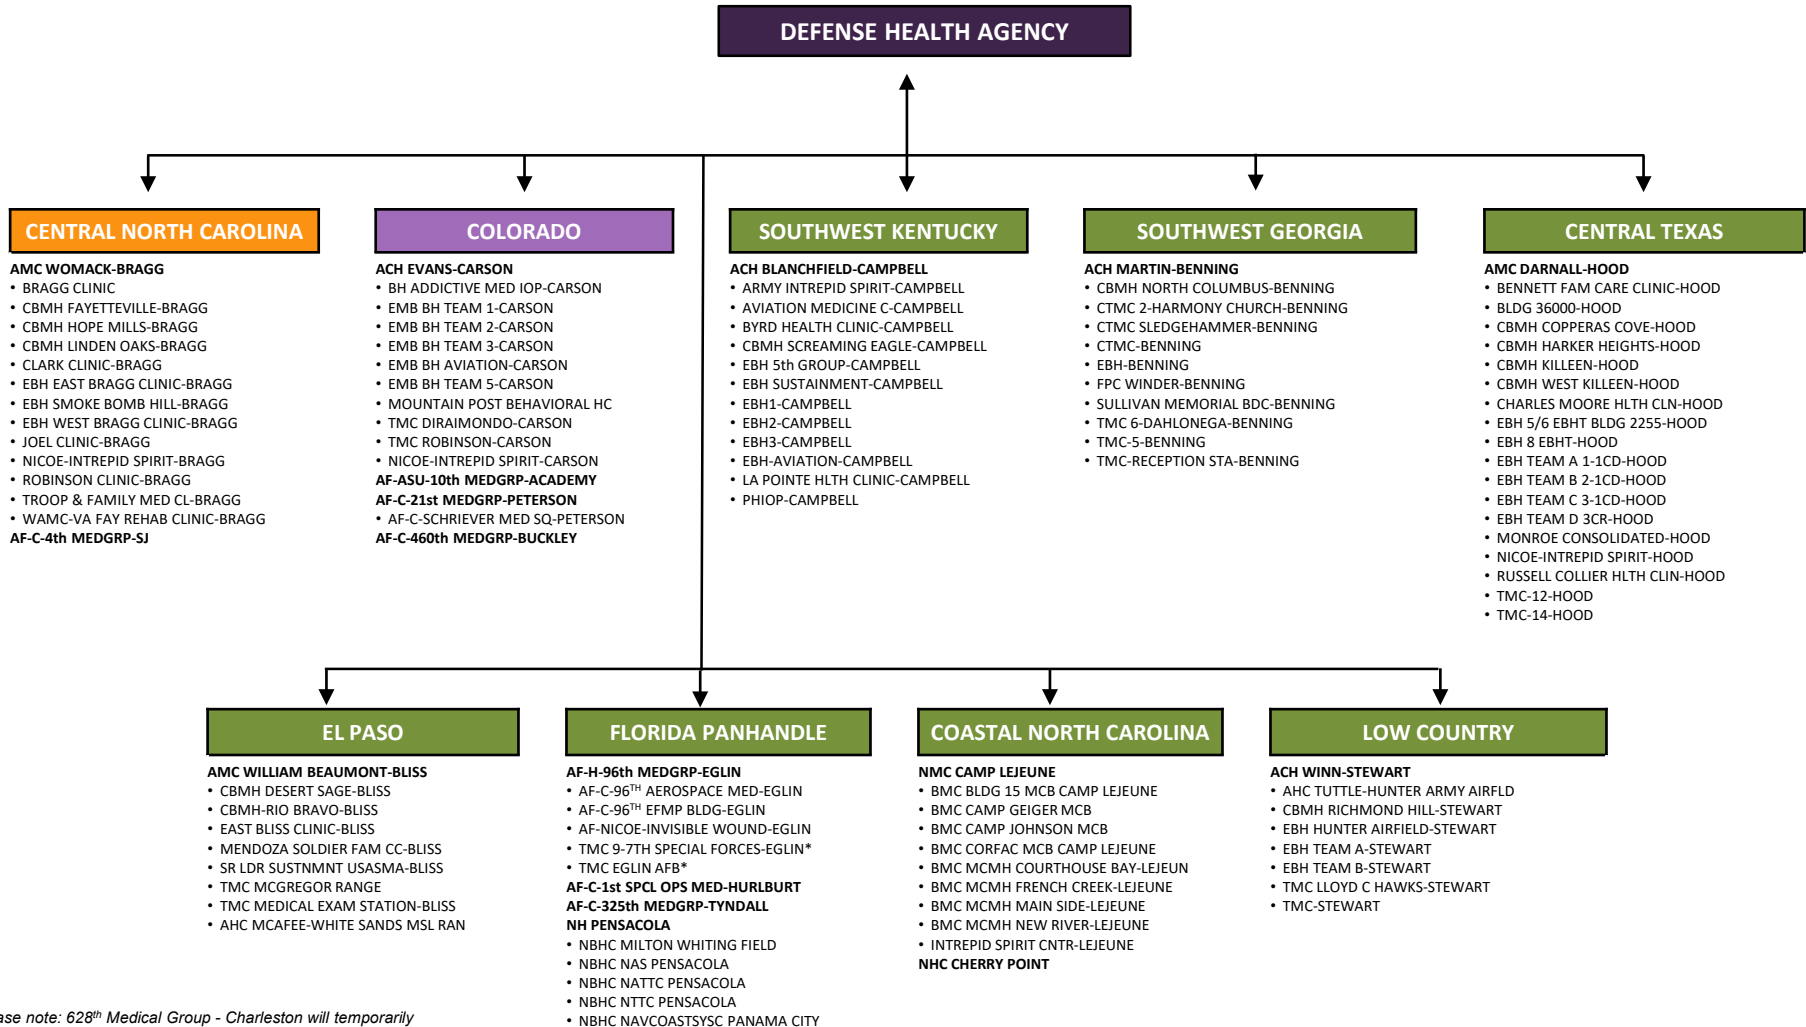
DEFENSE HEALTH AGENCY

CENTRAL NORTH CAROLINA

AMC WOMACK-BRAGG
• BRAGG CLINIC
• CBMH FAYETTEVILLE-BRAGG
• CBMH HOPE MILLS-BRAGG
• CBMH LINDEN OAKS-BRAGG
• CLARK CLINIC-BRAGG
• EBH EAST BRAGG CLINIC-BRAGG
• EBH SMOKE BOMB HILL-BRAGG
• EBH WEST BRAGG CLINIC-BRAGG
• JOEL CLINIC-BRAGG
• NICOE-INTREPID SPIRIT-BRAGG
• ROBINSON CLINIC-BRAGG
• TROOP & FAMILY MED CL-BRAGG
• WAMC-VA FAY REHAB CLINIC-BRAGG
AF-C-4th MEDGRP-SJ

COLORADO

ACH EVANS-CARSON
• BH ADDICTIVE MED IOP-CARSON
• EMB BH TEAM 1-CARSON
• EMB BH TEAM 2-CARSON
• EMB BH TEAM 3-CARSON
• EMB BH AVIATION-CARSON
• EMB BH TEAM 5-CARSON
• MOUNTAIN POST BEHAVIORAL HC
• TMC DIRAIMONDO-CARSON
• TMC ROBINSON-CARSON
• NICOE-INTREPID SPIRIT-CARSON
AF-ASU-10th MEDGRP-ACADEMY
AF-C-21st MEDGRP-PETERSON
• AF-C-SCHRIEVER MED SQ-PETERSON
AF-C-460th MEDGRP-BUCKLEY

SOUTHWEST KENTUCKY

ACH BLANCHFIELD-CAMPBELL
• ARMY INTREPID SPIRIT-CAMPBELL
• AVIATION MEDICINE C-CAMPBELL
• BYRD HEALTH CLINIC-CAMPBELL
• CBMH SCREAMING EAGLE-CAMPBELL
• EBH 5th GROUP-CAMPBELL
• EBH SUSTAINMENT-CAMPBELL
• EBH1-CAMPBELL
• EBH2-CAMPBELL
• EBH3-CAMPBELL
• EBH-AVIATION-CAMPBELL
• LA POINTE HLTH CLINIC-CAMPBELL
• PHIOP-CAMPBELL

SOUTHWEST GEORGIA

ACH MARTIN-BENNING
• CBMH NORTH COLUMBUS-BENNING
• CTMC 2-HARMONY CHURCH-BENNING
• CTMC SLEDGEHAMMER-BENNING
• CTMC-BENNING
• EBH-BENNING
• FPC WINDER-BENNING
• SULLIVAN MEMORIAL BDC-BENNING
• TMC 6-DAHLONEGA-BENNING
• TMC-5-BENNING
• TMC-RECEPTION STA-BENNING

CENTRAL TEXAS

AMC DARNALL-HOOD
• BENNETT FAM CARE CLINIC-HOOD
• BLDG 36000-HOOD
• CBMH COPPERAS COVE-HOOD
• CBMH HARKER HEIGHTS-HOOD
• CBMH KILLEEN-HOOD
• CBMH WEST KILLEEN-HOOD
• CHARLES MOORE HLTH CLN-HOOD
• EBH 5/6 EBHT BLDG 2255-HOOD
• EBH 8 EBHT-HOOD
• EBH TEAM A 1-1CD-HOOD
• EBH TEAM B 2-1CD-HOOD
• EBH TEAM C 3-1CD-HOOD
• EBH TEAM D 3CR-HOOD
• MONROE CONSOLIDATED-HOOD
• NICOE-INTREPID SPIRIT-HOOD
• RUSSELL COLLIER HLTH CLIN-HOOD
• TMC-12-HOOD
• TMC-14-HOOD

EL PASO

AMC WILLIAM BEAUMONT-BLISS
• CBMH DESERT SAGE-BLISS
• CBMH-RIO BRAVO-BLISS
• EAST BLISS CLINIC-BLISS
• MENDOZA SOLDIER FAM CC-BLISS
• SR LDR SUSTNMNT USASMA-BLISS
• TMC MCGREGOR RANGE
• TMC MEDICAL EXAM STATION-BLISS
• AHC MCAFEE-WHITE SANDS MSL RAN

FLORIDA PANHANDLE

AF-H-96th MEDGRP-EGLIN
• AF-C-96$^{TH}$ AEROSPACE MED-EGLIN
• AF-C-96$^{TH}$ EFMP BLDG-EGLIN
• AF-NICOE-INVISIBLE WOUND-EGLIN
• TMC 9-7TH SPECIAL FORCES-EGLIN*
• TMC EGLIN AFB*
AF-C-1st SPCL OPS MED-HURLBURT
AF-C-325th MEDGRP-TYNDALL
NH PENSACOLA
• NBHC MILTON WHITING FIELD
• NBHC NAS PENSACOLA
• NBHC NATTC PENSACOLA
• NBHC NTTC PENSACOLA
• NBHC NAVCOASTSYSC PANAMA CITY

COASTAL NORTH CAROLINA

NMC CAMP LEJEUNE
• BMC BLDG 15 MCB CAMP LEJEUNE
• BMC CAMP GEIGER MCB
• BMC CAMP JOHNSON MCB
• BMC CORFAC MCB CAMP LEJEUNE
• BMC MCMH COURTHOUSE BAY-LEJEUN
• BMC MCMH FRENCH CREEK-LEJEUNE
• BMC MCMH MAIN SIDE-LEJEUNE
• BMC MCMH NEW RIVER-LEJEUNE
• INTREPID SPIRIT CNTR-LEJEUNE
NHC CHERRY POINT

LOW COUNTRY

ACH WINN-STEWART
• AHC TUTTLE-HUNTER ARMY AIRFLD
• CBMH RICHMOND HILL-STEWART
• EBH HUNTER AIRFIELD-STEWART
• EBH TEAM A-STEWART
• EBH TEAM B-STEWART
• TMC LLOYD C HAWKS-STEWART
• TMC-STEWART

ase note: 628$^{th}$ Medical Group - Charleston will temporarily